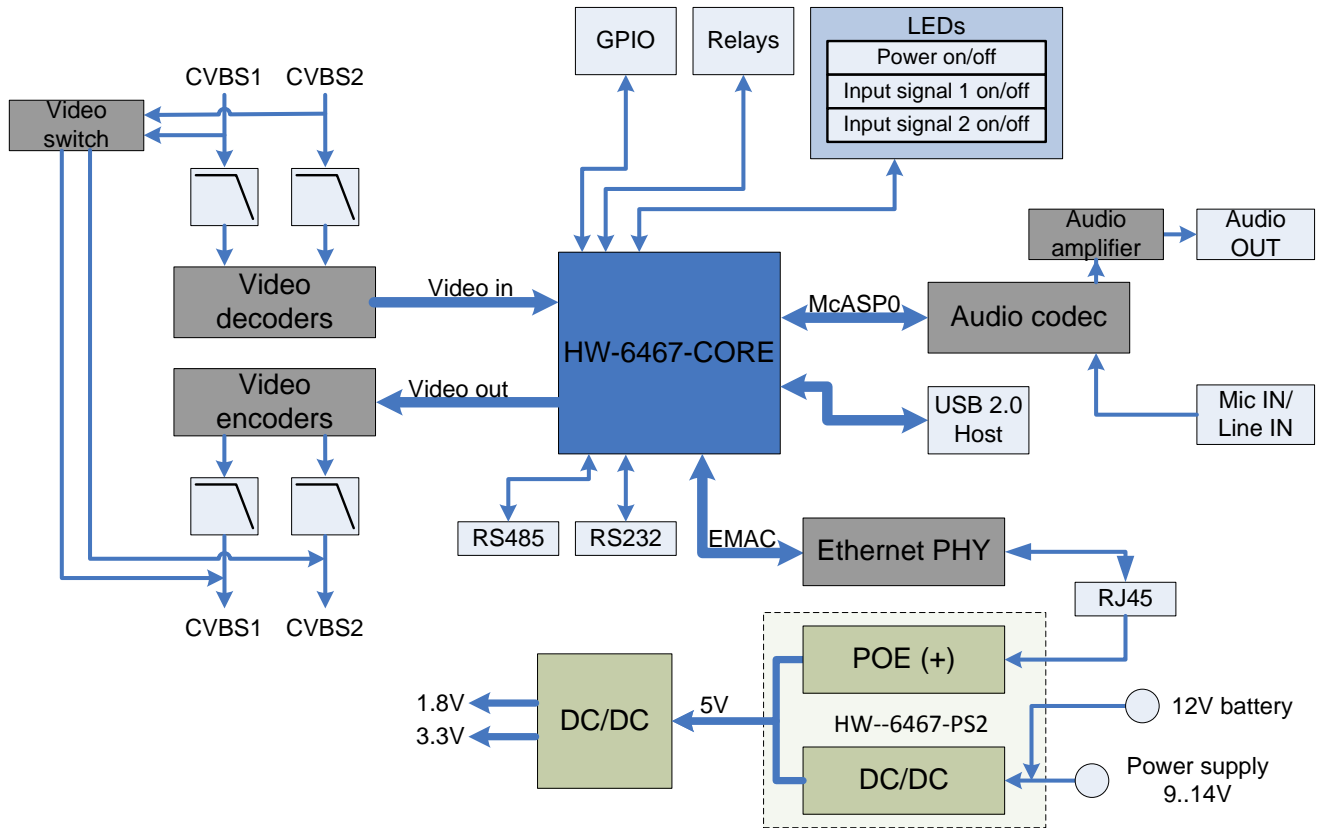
GPIO

Relays

LEDs

Power on/off

Input signal 1 on/off

Input signal 2 on/off

CVBS1 CVBS2

Video switch

Audio amplifier

Audio OUT

Video decoders

Video in

HW-6467-CORE

McASP0

Audio codec

Video encoders

Video out

USB 2.0 Host

Mic IN/ Line IN

RS485

RS232

EMAC

Ethernet PHY

CVBS1 CVBS2

RJ45

POE (+)

1.8V

3.3V

DC/DC

5V

HW--6467-PS2

12V battery

DC/DC

Power supply 9..14V